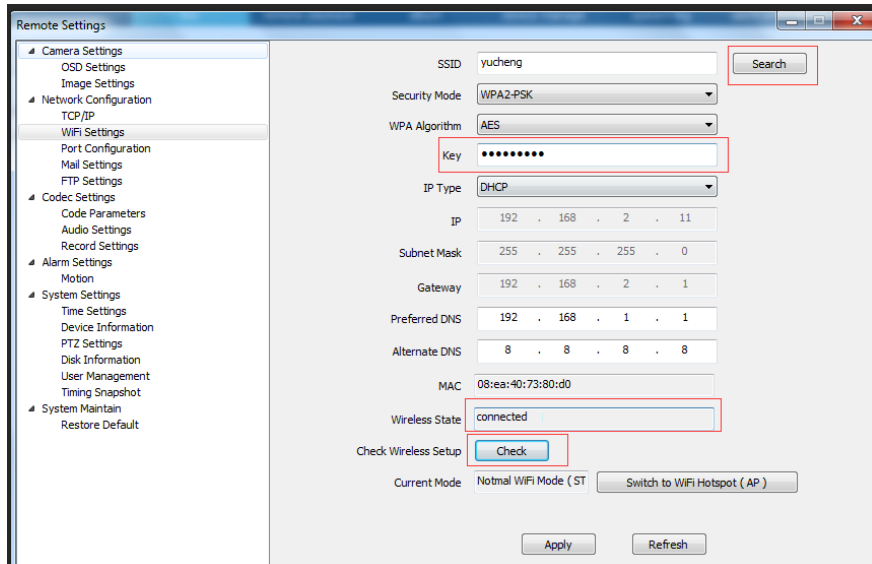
Remote Settings

Camera Settings
OSD Settings
Image Settings
Network Configuration
TCP/IP
WiFi Settings
Port Configuration
Mail Settings
FTP Settings
Codec Settings
Code Parameters
Audio Settings
Record Settings
Alarm Settings
Motion
System Settings
Time Settings
Device Information
PTZ Settings
Disk Information
User Management
Timing Snapshot
System Maintain
Restore Default

SSID yucheng
Search
Security Mode WPA2-PSK
WPA Algorithm AES
Key ●●●●●●●●●
IP Type DHCP
IP 192 . 168 . 2 . 11
Subnet Mask 255 . 255 . 255 . 0
Gateway 192 . 168 . 2 . 1
Preferred DNS 192 . 168 . 1 . 1
Alternate DNS 8 . 8 . 8 . 8
MAC 08:ea:40:73:80:d0
Wireless State connected
Check Wireless Setup Check
Current Mode Notmal WiFi Mode ( ST
Switch to WiFi Hotspot ( AP )
Apply
Refresh